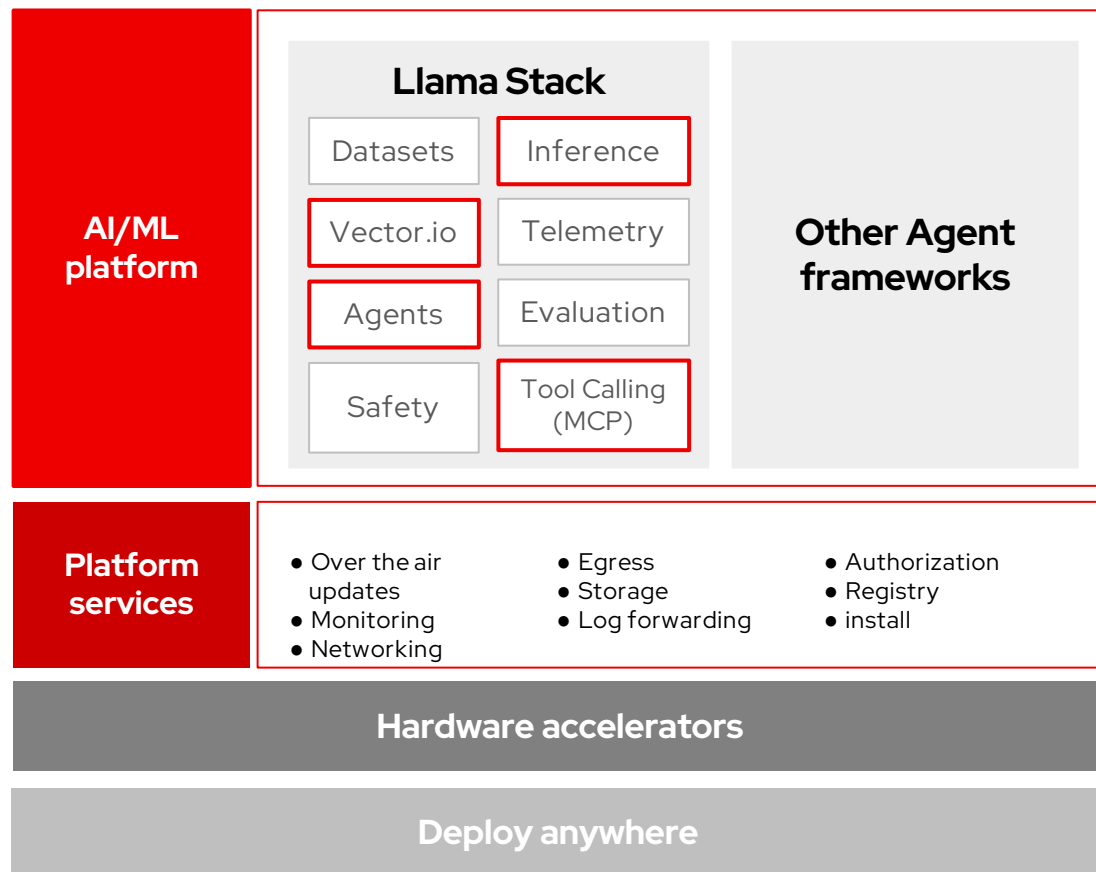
AI/ML platform

Llama Stack

Datasets
Inference
Vector.io
Telemetry
Agents
Evaluation
Safety
Tool Calling (MCP)

Other Agent frameworks

Platform services

● Over the air updates
● Monitoring
● Networking

● Egress
● Storage
● Log forwarding

● Authorization
● Registry
● install

Hardware accelerators

Deploy anywhere